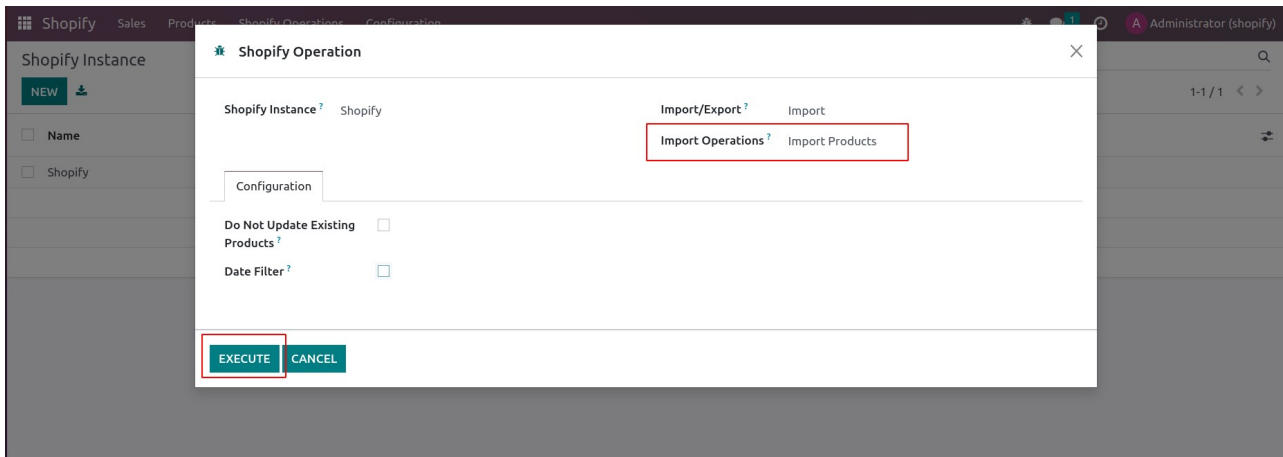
Shopify Sales Products Shopify Operations Configuration

1 A Administrator (shopify)

Shopify Instance

NEW

1-1 / 1

Name

Shopify

Shopify Operation

Shopify Instance ? Shopify

Import/Export ? Import

Import Operations ? Import Products

Configuration

Do Not Update Existing Products ?

Date Filter ?

EXECUTE CANCEL